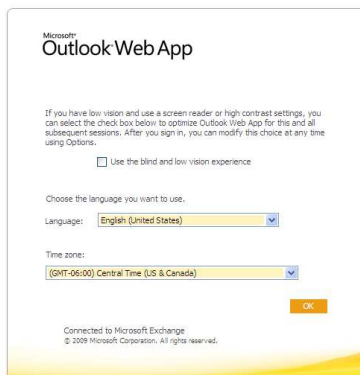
Microsoft®
Outlook Web App

If you have low vision and use a screen reader or high contrast settings, you can select the check box below to optimize Outlook Web App for this and all subsequent sessions. After you sign in, you can modify this choice at any time using Options.

Use the blind and low vision experience

Choose the language you want to use.

Language: English (United States)

Time zone:

(GMT-06:00) Central Time (US & Canada)

OK

Connected to Microsoft Exchange
© 2009 Microsoft Corporation. All rights reserved.